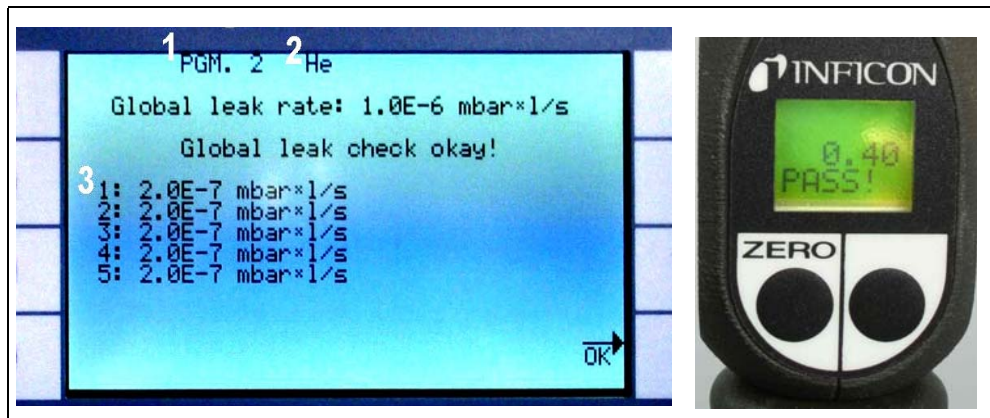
1 PGM. 2 2 He

Global leak rate: 1.0E-6 mbar×l/s

Global leak check okay!

3 1: 2.0E-7 mbar×l/s
2: 2.0E-7 mbar×l/s
3: 2.0E-7 mbar×l/s
4: 2.0E-7 mbar×l/s
5: 2.0E-7 mbar×l/s

OK

INFICON

0.40
PASS!

ZERO